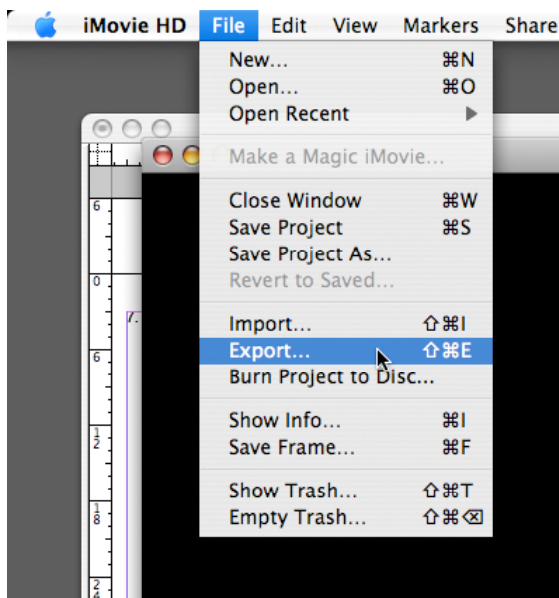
iMovie HD File Edit View Markers Share

New... ⌘N
Open... ⌘O
Open Recent ▶

Make a Magic iMovie...

Close Window ⌘W
Save Project ⌘S
Save Project As...
Revert to Saved...

Import... ⇧⌘I
Export... ⇧⌘E
Burn Project to Disc...

Show Info... ⌘I
Save Frame... ⌘F

Show Trash... ⇧⌘T
Empty Trash... ⇧⌘⌫

6
0
6
$\frac{1}{2}$
$\frac{1}{8}$
$\frac{2}{4}$